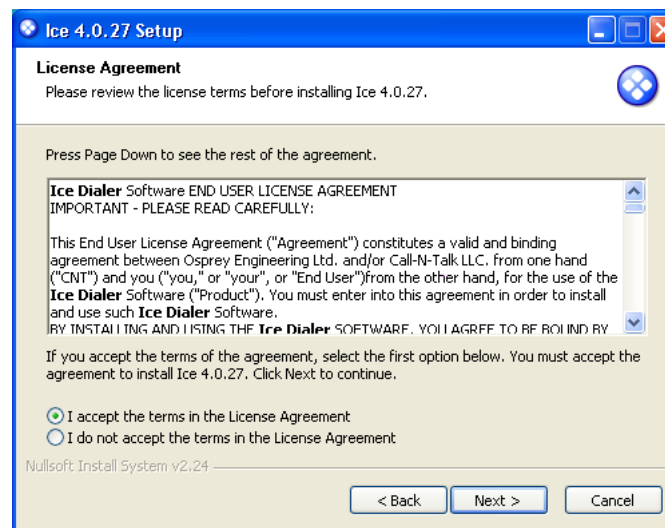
Ice 4.0.27 Setup

License Agreement

Please review the license terms before installing Ice 4.0.27.

Press Page Down to see the rest of the agreement.

Ice Dialer Software END USER LICENSE AGREEMENT
IMPORTANT - PLEASE READ CAREFULLY:

This End User License Agreement ("Agreement") constitutes a valid and binding agreement between Osprey Engineering Ltd. and/or Call-N-Talk LLC. from one hand ("CNT") and you ("you," or "your", or "End User")from the other hand, for the use of the Ice Dialer Software ("Product"). You must enter into this agreement in order to install and use such Ice Dialer Software.
BY INSTALLING AND USING THE Ice Dialer SOFTWARE, YOU AGREE TO BE BOUND BY

If you accept the terms of the agreement, select the first option below. You must accept the agreement to install Ice 4.0.27. Click Next to continue.

I accept the terms in the License Agreement
I do not accept the terms in the License Agreement

Nullsoft Install System v2.24

< Back
Next >
Cancel